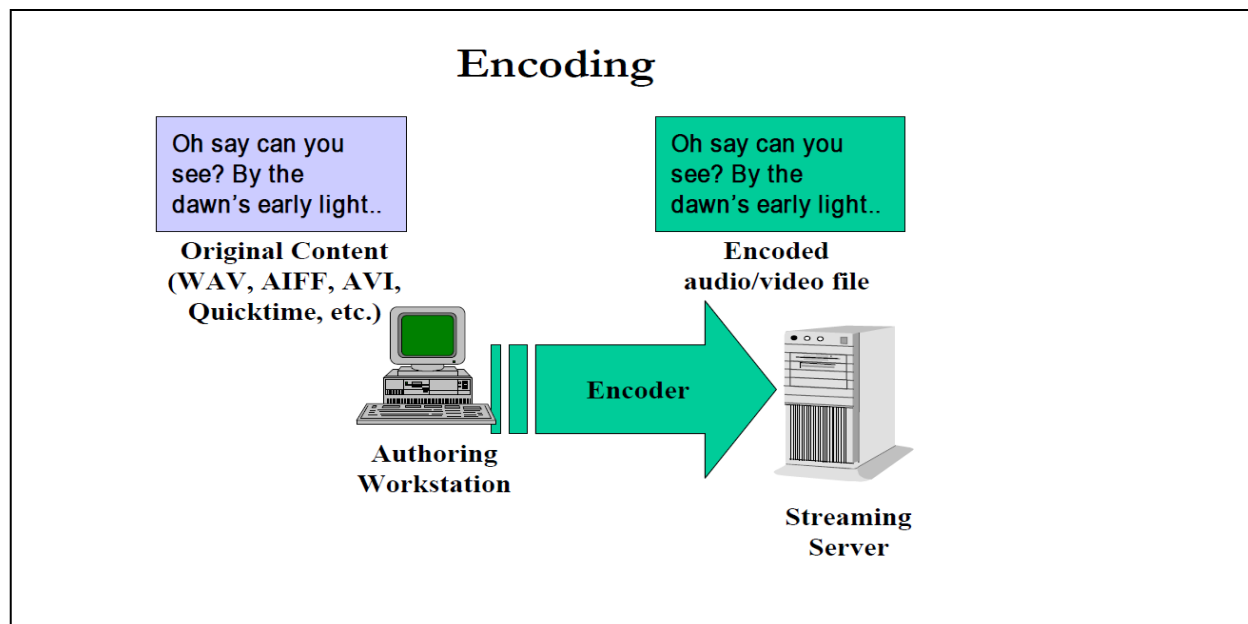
Encoding

Oh say can you see? By the dawn’s early light..

Original Content (WAV, AIFF, AVI, Quicktime, etc.)

Oh say can you see? By the dawn’s early light..

Encoded audio/video file

Encoder

Authoring Workstation

Streaming Server